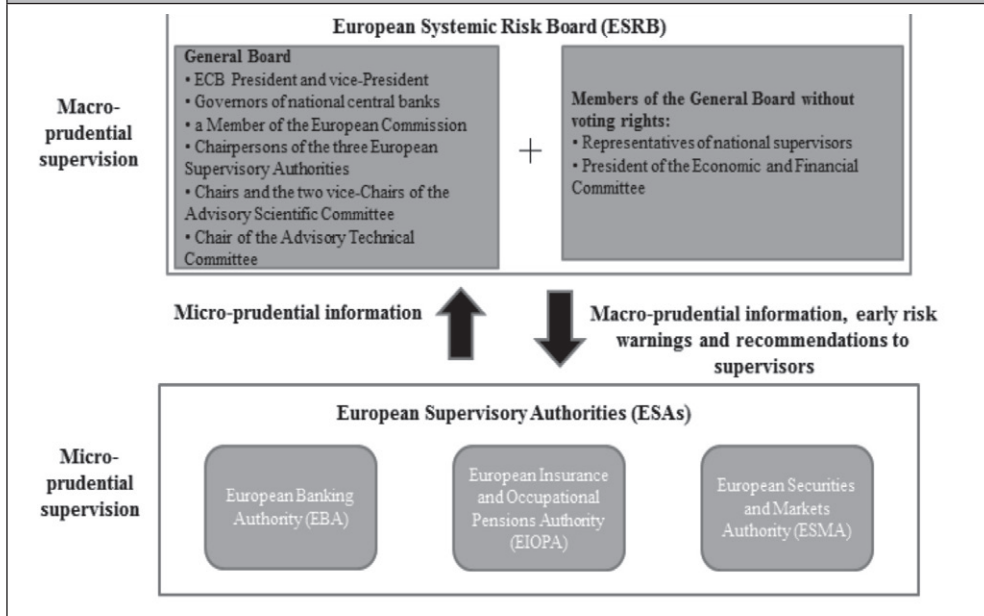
Macro-prudential supervision

European Systemic Risk Board (ESRB)

General Board
• ECB President and vice-President
• Governors of national central banks
• a Member of the European Commission
• Chairpersons of the three European Supervisory Authorities
• Chairs and the two vice-Chairs of the Advisory Scientific Committee
• Chair of the Advisory Technical Committee

+

Members of the General Board without voting rights:
• Representatives of national supervisors
• President of the Economic and Financial Committee

Micro-prudential information

Macro-prudential information, early risk warnings and recommendations to supervisors

Micro-prudential supervision

European Supervisory Authorities (ESAs)

European Banking Authority (EBA)

European Insurance and Occupational Pensions Authority (EIOPA)

European Securities and Markets Authority (ESMA)